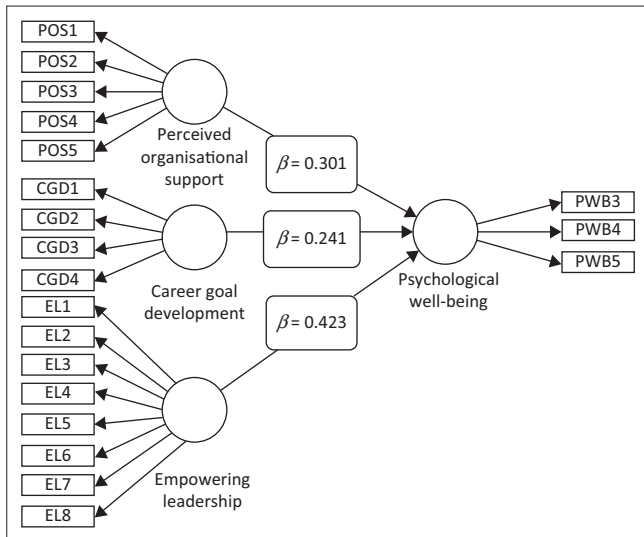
POS1
POS2
POS3
POS4
POS5
Perceived organisational support
$\beta$= 0.301
CGD1
CGD2
CGD3
CGD4
Career goal development
$\beta$= 0.241
EL1
EL2
EL3
EL4
EL5
EL6
EL7
EL8
Empowering leadership
$\beta$= 0.423
Psychological well-being
PWB3
PWB4
PWB5